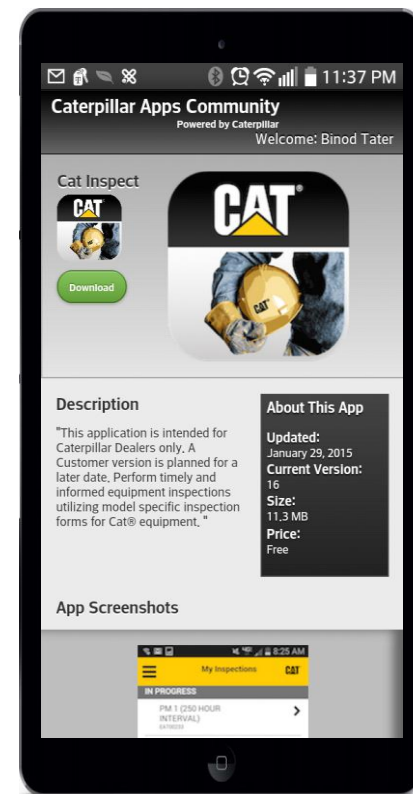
11:37 PM

Caterpillar Apps Community
Powered by Caterpillar
Welcome: Binod Tater

Cat Inspect

CAT

Download

CAT

CAT

Description

"This application is intended for Caterpillar Dealers only. A Customer version is planned for a later date. Perform timely and informed equipment inspections utilizing model specific inspection forms for Cat® equipment. "

About This App

Updated:
January 29, 2015
Current Version:
16
Size:
11.3 MB
Price:
Free

App Screenshots

8:25 AM
My Inspections
CAT
IN PROGRESS
PM 1 (250 HOUR INTERVAL)
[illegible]